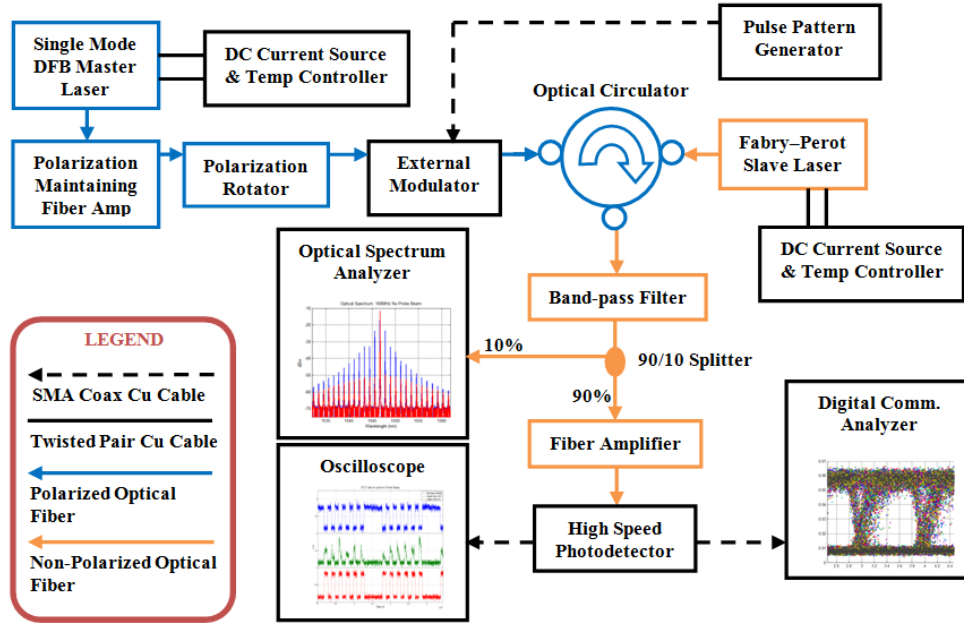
Single Mode DFB Master Laser

DC Current Source & Temp Controller

Pulse Pattern Generator

Optical Circulator

Polarization Maintaining Fiber Amp

Polarization Rotator

External Modulator

Fabry–Perot Slave Laser

DC Current Source & Temp Controller

Optical Spectrum Analyzer

Optical Spectrum 10GHz No Probe Beam

dBm

Wavelength (nm)

Band-pass Filter

10%

90/10 Splitter

90%

LEGEND

SMA Coax Cu Cable

Twisted Pair Cu Cable

Polarized Optical Fiber

Non-Polarized Optical Fiber

Fiber Amplifier

Oscilloscope

Digital Comm. Analyzer

High Speed Photodetector